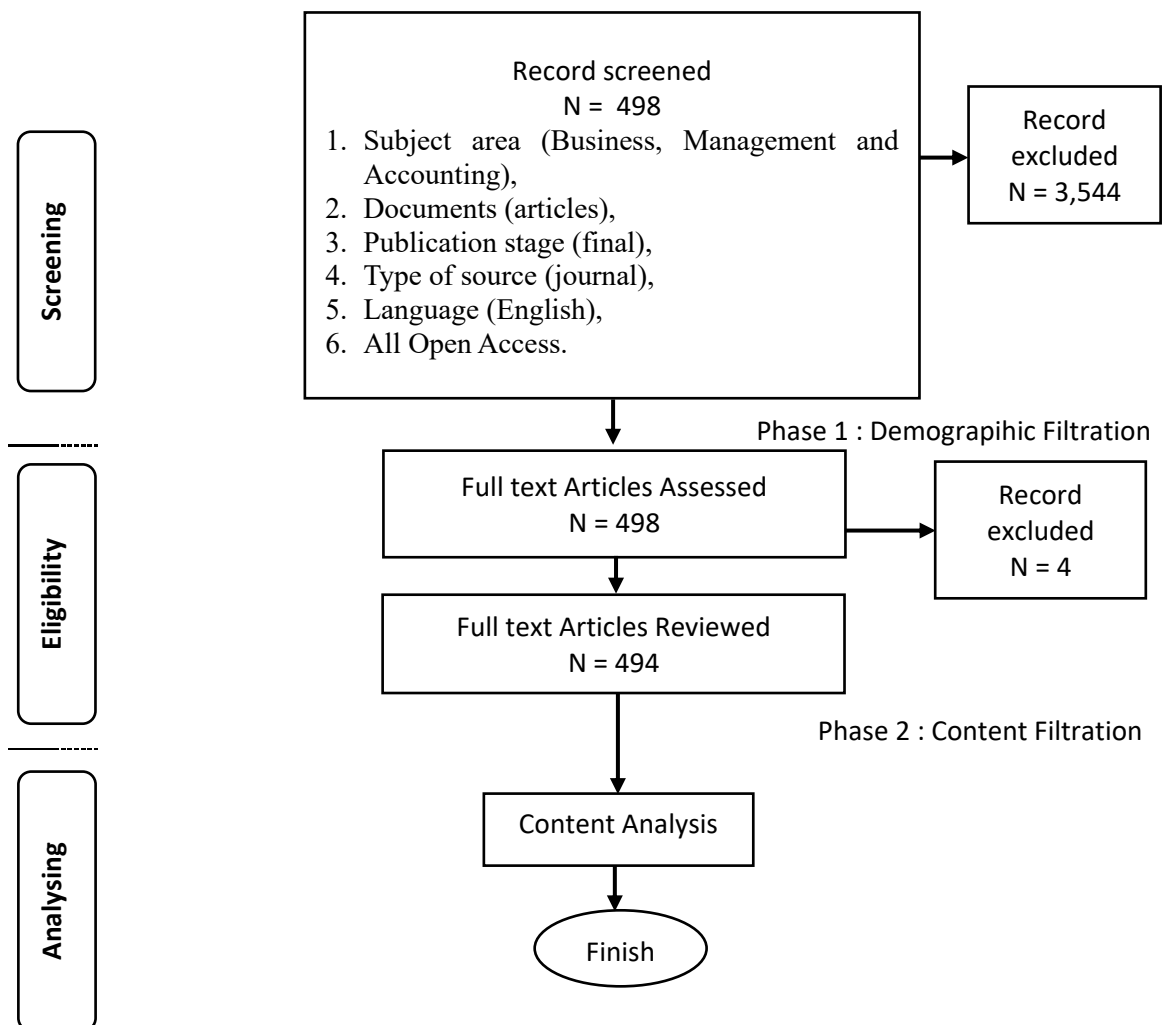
Screening

Record screened
N = 498
1. Subject area (Business, Management and Accounting),
2. Documents (articles),
3. Publication stage (final),
4. Type of source (journal),
5. Language (English),
6. All Open Access.

Record excluded
N = 3,544

Phase 1 : Demograpihic Filtration

Eligibility

Full text Articles Assessed
N = 498

Record excluded
N = 4

Full text Articles Reviewed
N = 494

Phase 2 : Content Filtration

Analysing

Content Analysis

Finish